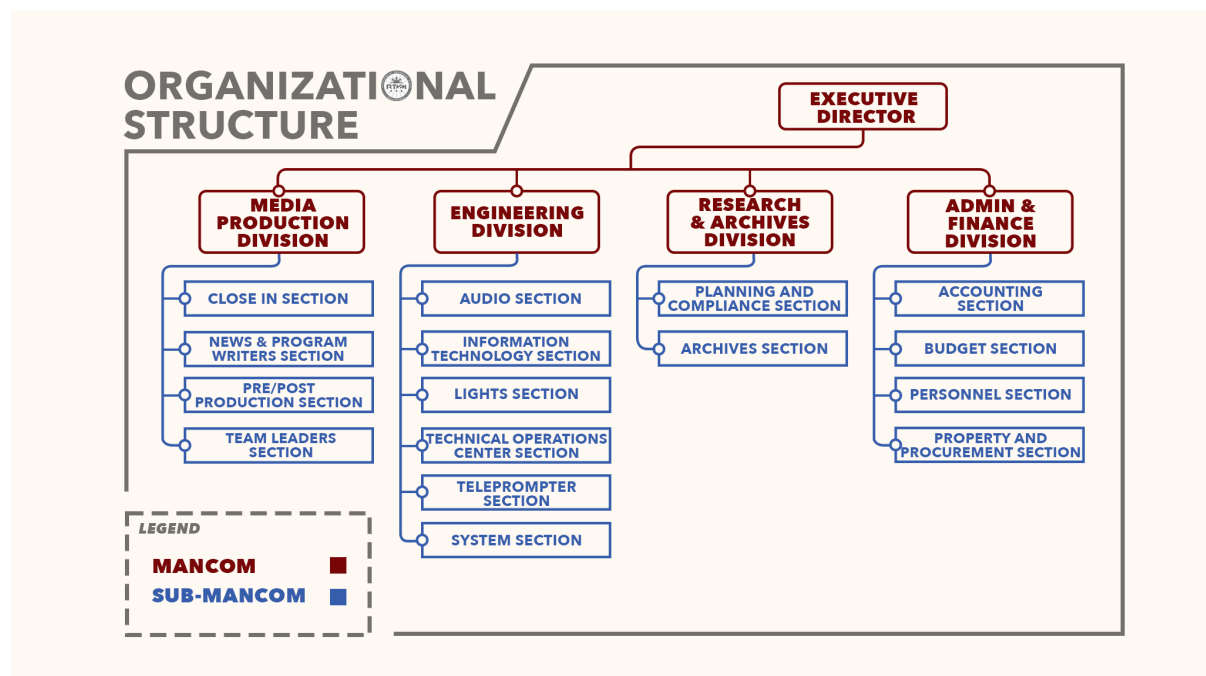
ORGANIZATIONAL STRUCTURE

EXECUTIVE DIRECTOR

MEDIA PRODUCTION DIVISION
CLOSE IN SECTION
NEWS & PROGRAM WRITERS SECTION
PRE/POST PRODUCTION SECTION
TEAM LEADERS SECTION

ENGINEERING DIVISION
AUDIO SECTION
INFORMATION TECHNOLOGY SECTION
LIGHTS SECTION
TECHNICAL OPERATIONS CENTER SECTION
TELEPROMPTER SECTION
SYSTEM SECTION

RESEARCH & ARCHIVES DIVISION
PLANNING AND COMPLIANCE SECTION
ARCHIVES SECTION

ADMIN & FINANCE DIVISION
ACCOUNTING SECTION
BUDGET SECTION
PERSONNEL SECTION
PROPERTY AND PROCUREMENT SECTION

LEGEND
MANCOM
SUB-MANCOM